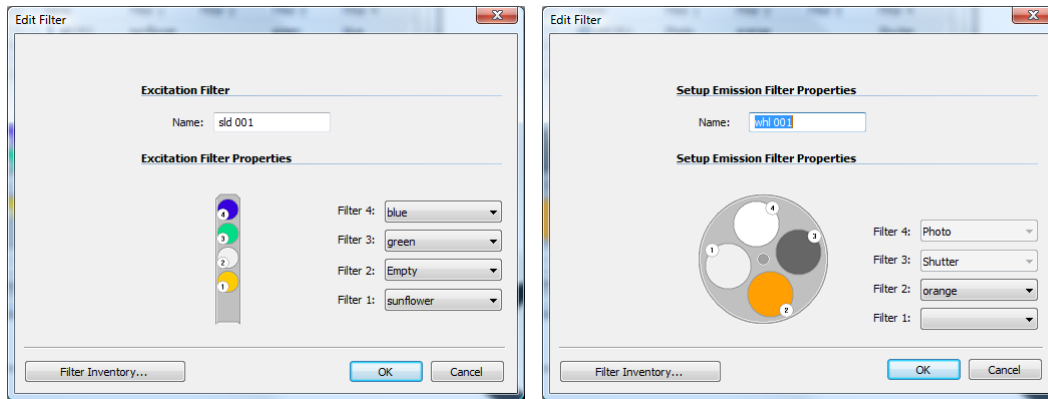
Edit Filter

Excitation Filter

Name: sld 001

Excitation Filter Properties

4
3
2
1

Filter 4: blue
Filter 3: green
Filter 2: Empty
Filter 1: sunflower

Filter Inventory...

OK

Cancel

Edit Filter

Setup Emission Filter Properties

Name: whl 001

Setup Emission Filter Properties

4
3
2
1

Filter 4: Photo
Filter 3: Shutter
Filter 2: orange
Filter 1:

Filter Inventory...

OK

Cancel